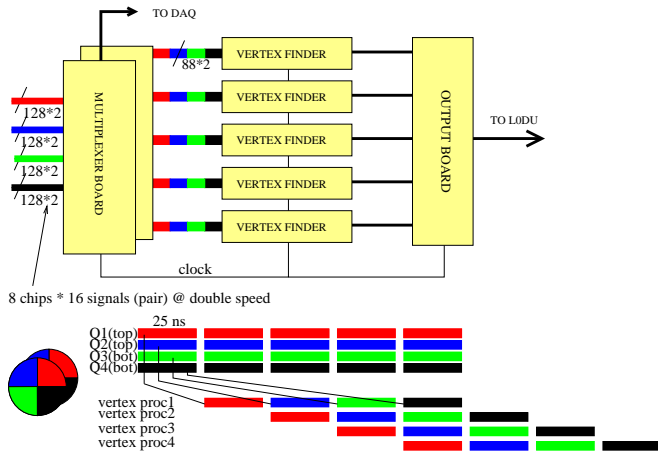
TO DAQ

88*2

MULTIPLEXER BOARD

128*2
128*2
128*2
128*2

VERTEX FINDER
VERTEX FINDER
VERTEX FINDER
VERTEX FINDER
VERTEX FINDER

OUTPUT BOARD

TO L0DU

clock

8 chips * 16 signals (pair) @ double speed

25 ns

Q1(top)
Q2(top)
Q3(bot)
Q4(bot)

vertex proc1
vertex proc2
vertex proc3
vertex proc4